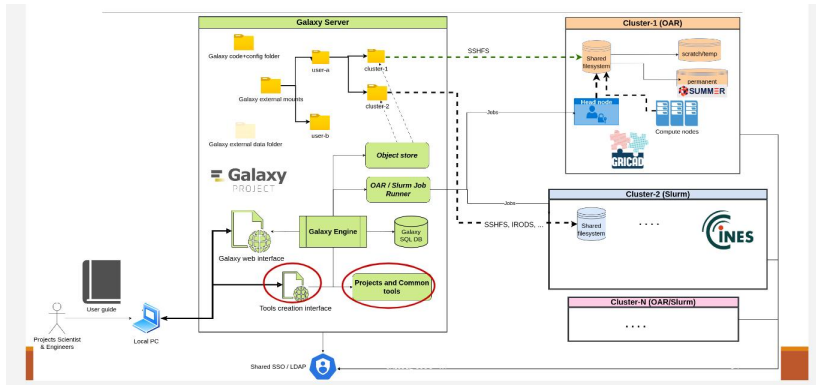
Galaxy Server

Galaxy code+config folder

Galaxy external mounts

user-a

cluster-1

cluster-2

user-b

Galaxy external data folder

SSHFS

Cluster-1 (OAR)

Shared filesystem

scratch/temp

permanent

SUMMER

Head node

Compute nodes

GRICAD

Jobs

Object store

OAR / Slurm Job Runner

Galaxy PROJECT

Jobs

Cluster-2 (Slurm)

SSHFS, IRODS, ...

Shared filesystem

. . . .

CINES

Galaxy web interface

Galaxy Engine

Galaxy SQL DB

Tools creation interface

Projects and Common tools

Cluster-N (OAR/Slurm)

. . . .

User guide

Projects Scientist & Engineers

Local PC

Shared SSO / LDAP